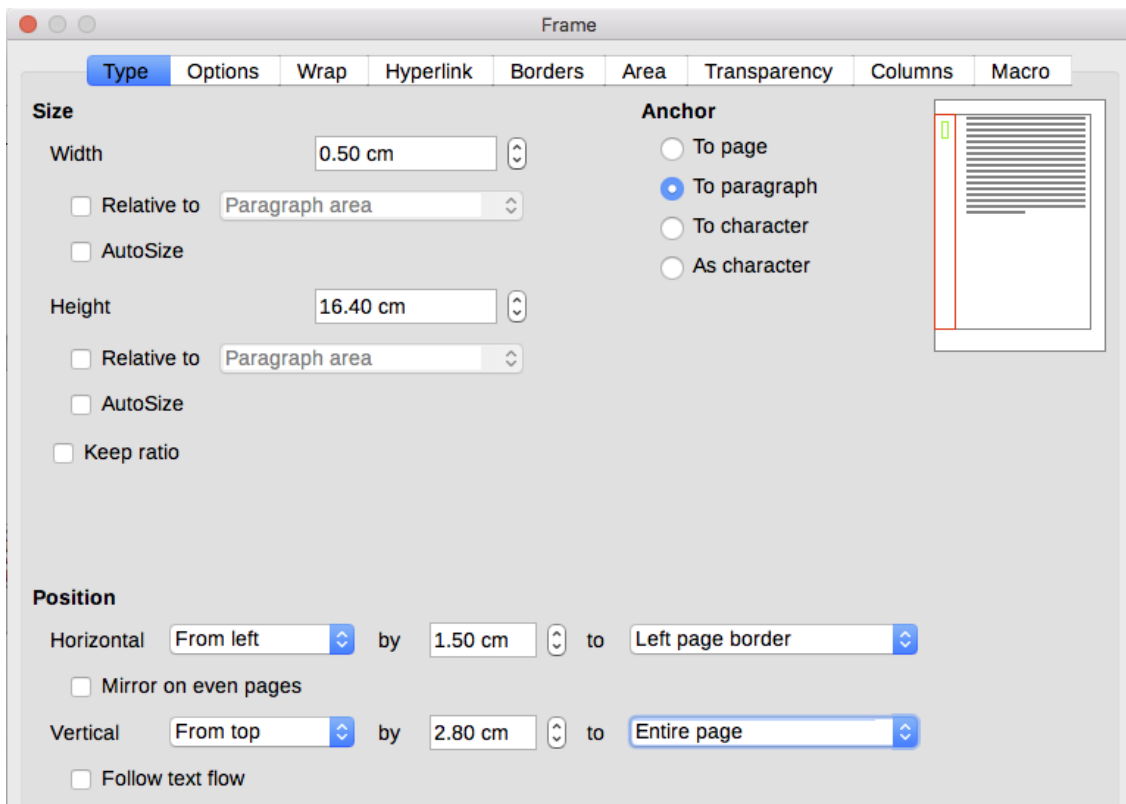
Frame

Type | Options | Wrap | Hyperlink | Borders | Area | Transparency | Columns | Macro

Size

Width 0.50 cm

Relative to Paragraph area

AutoSize

Height 16.40 cm

Relative to Paragraph area

AutoSize

Keep ratio

Anchor

To page

To paragraph

To character

As character

Position

Horizontal From left by 1.50 cm to Left page border

Mirror on even pages

Vertical From top by 2.80 cm to Entire page

Follow text flow